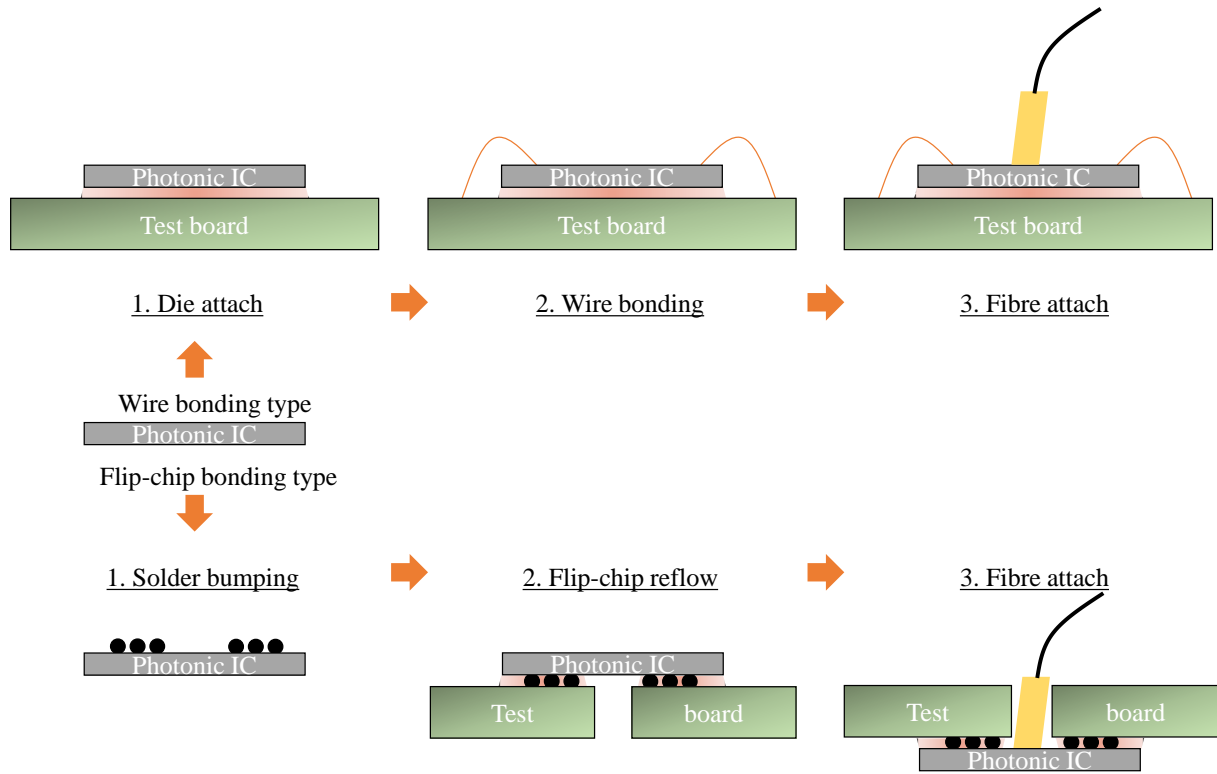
Photonic IC
Test board
1. Die attach

Photonic IC
Test board
2. Wire bonding

Photonic IC
Test board
3. Fibre attach

Wire bonding type
Photonic IC
Flip-chip bonding type

1. Solder bumping
Photonic IC

2. Flip-chip reflow
Photonic IC
Test
board

3. Fibre attach
Test
board
Photonic IC